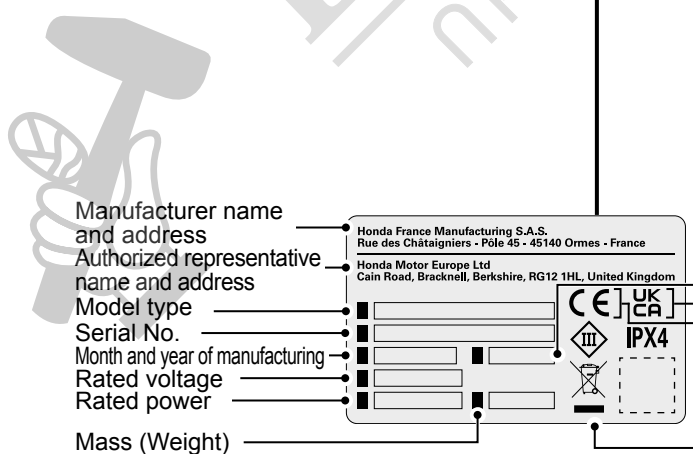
Manufacturer name and address

Honda France Manufacturing S.A.S.
Rue des Châtaigniers - Pôle 45 - 45140 Ormes - France

Authorized representative name and address

Honda Motor Europe Ltd
Cain Road, Bracknell, Berkshire, RG12 1HL, United Kingdom

Model type

Serial No.

Month and year of manufacturing

Rated voltage

Rated power

Mass (Weight)

CE UK CA

III

IPX4